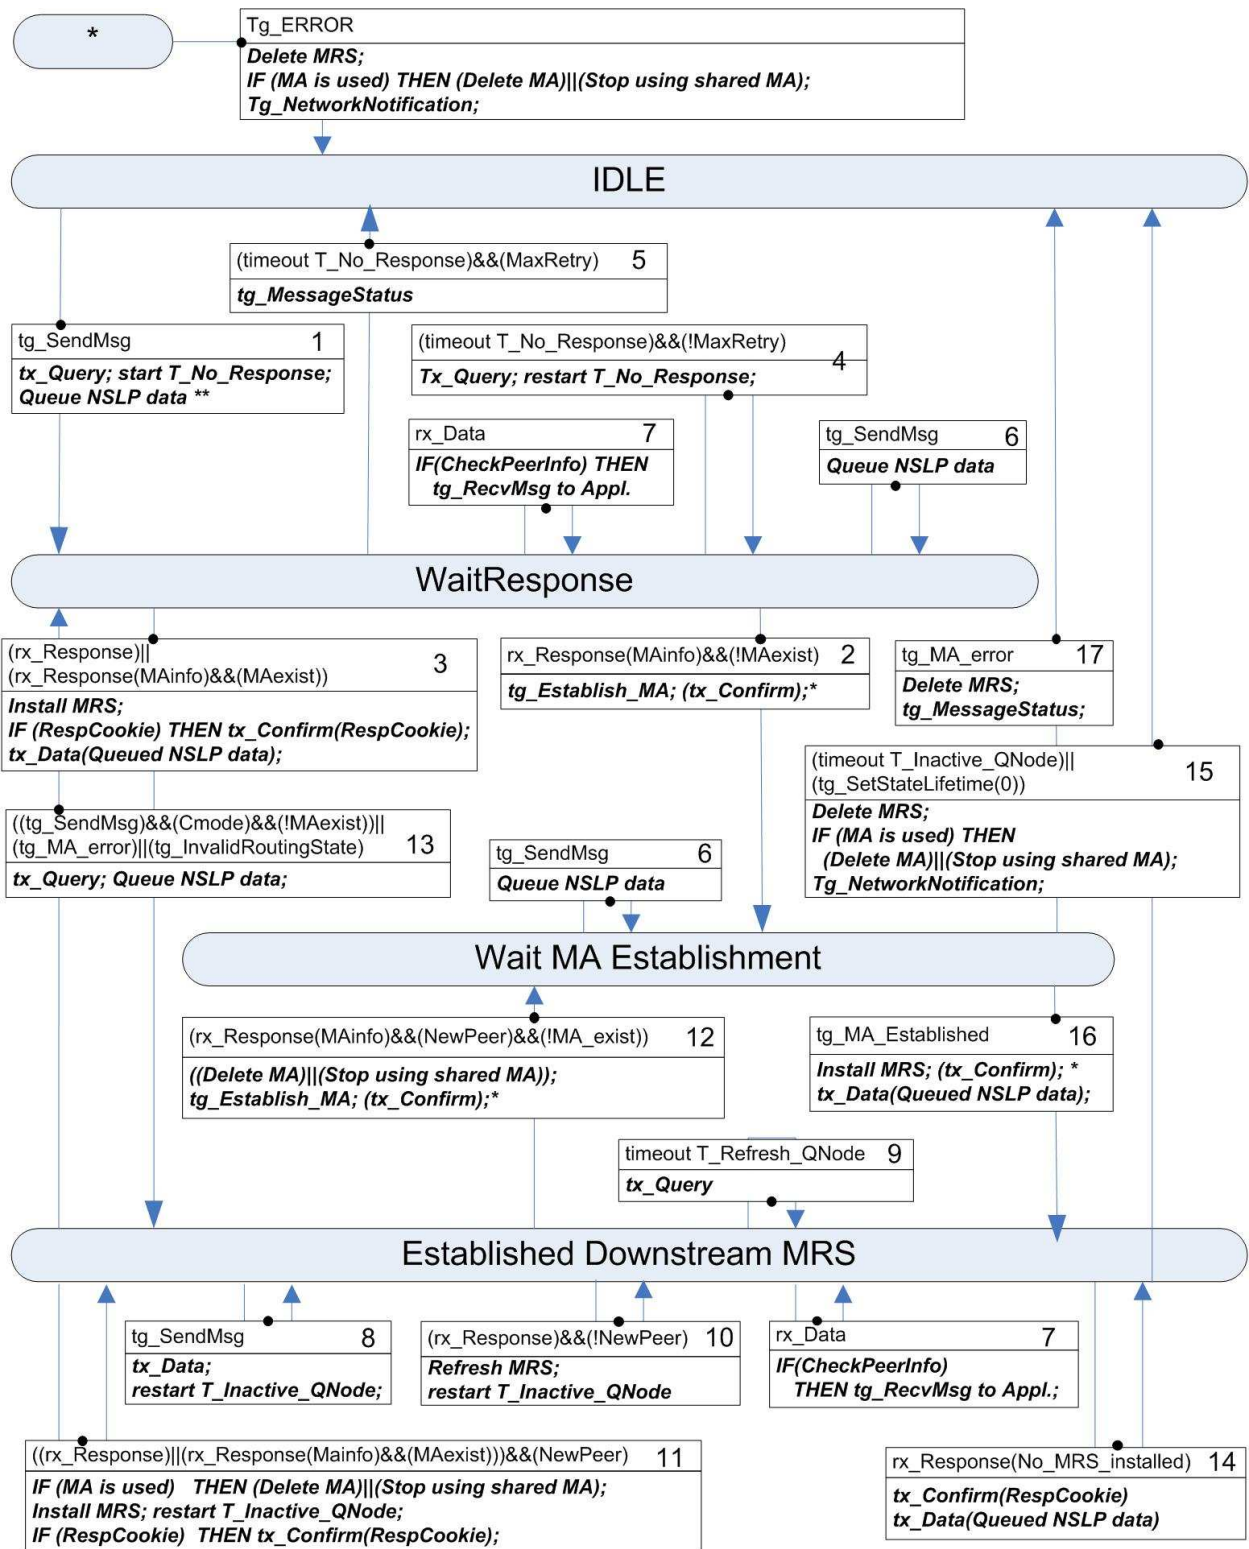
*

Tg_ERROR
Delete MRS;
IF (MA is used) THEN (Delete MA)||(Stop using shared MA);
Tg_NetworkNotification;

IDLE

(timeout T_No_Response)&&(MaxRetry) 5
tg_MessageStatus

tg_SendMsg 1
tx_Query; start T_No_Response;
Queue NSLP data **

(timeout T_No_Response)&&(!MaxRetry) 4
Tx_Query; restart T_No_Response;

rx_Data 7
IF(CheckPeerInfo) THEN
tg_RecvMsg to Appl.

tg_SendMsg 6
Queue NSLP data

WaitResponse

(rx_Response)||
(rx_Response(MAinfo)&&(MAexist)) 3
Install MRS;
IF (RespCookie) THEN tx_Confirm(RespCookie);
tx_Data(Queued NSLP data);

rx_Response(MAinfo)&&(!MAexist) 2
tg_Establish_MA; (tx_Confirm);*

tg_MA_error 17
Delete MRS;
tg_MessageStatus;

(timeout T_Inactive_QNode)||
(tg_SetStateLifetime(0)) 15
Delete MRS;
IF (MA is used) THEN
(Delete MA)||(Stop using shared MA);
Tg_NetworkNotification;

((tg_SendMsg)&&(Cmode)&&(!MAexist))||
(tg_MA_error)||(tg_InvalidRoutingState) 13
tx_Query; Queue NSLP data;

tg_SendMsg 6
Queue NSLP data

Wait MA Establishment

(rx_Response(MAinfo)&&(NewPeer)&&(!MA_exist)) 12
((Delete MA)||(Stop using shared MA));
tg_Establish_MA; (tx_Confirm);*

tg_MA_Established 16
Install MRS; (tx_Confirm); *
tx_Data(Queued NSLP data);

timeout T_Refresh_QNode 9
tx_Query

Established Downstream MRS

tg_SendMsg 8
tx_Data;
restart T_Inactive_QNode;

(rx_Response)&&(!NewPeer) 10
Refresh MRS;
restart T_Inactive_QNode

rx_Data 7
IF(CheckPeerInfo)
THEN tg_RecvMsg to Appl.;

((rx_Response)||(rx_Response(Mainfo)&&(MAexist)))&&(NewPeer) 11
IF (MA is used) THEN (Delete MA)||(Stop using shared MA);
Install MRS; restart T_Inactive_QNode;
IF (RespCookie) THEN tx_Confirm(RespCookie);

rx_Response(No_MRS_installed) 14
tx_Confirm(RespCookie)
tx_Data(Queued NSLP data)